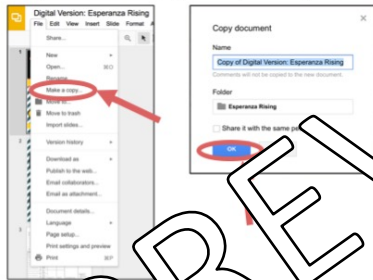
Digital Version: Esperanza Rising
File Edit View Insert Slide Format

Share...
New
Open... ⌘O
Rename
Make a copy...
Move to...
Move to trash
Import slides...
Version history
Download as
Publish to the web...
Email collaborators...
Email as attachment...
Document details...
Language
Page setup...
Print settings and preview
Print ⌘P

Copy document
Name
Copy of Digital Version: Esperanza Rising
Comments will not be copied to the new document.
Folder
Esperanza Rising
Share it with the same pe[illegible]
OK

BE